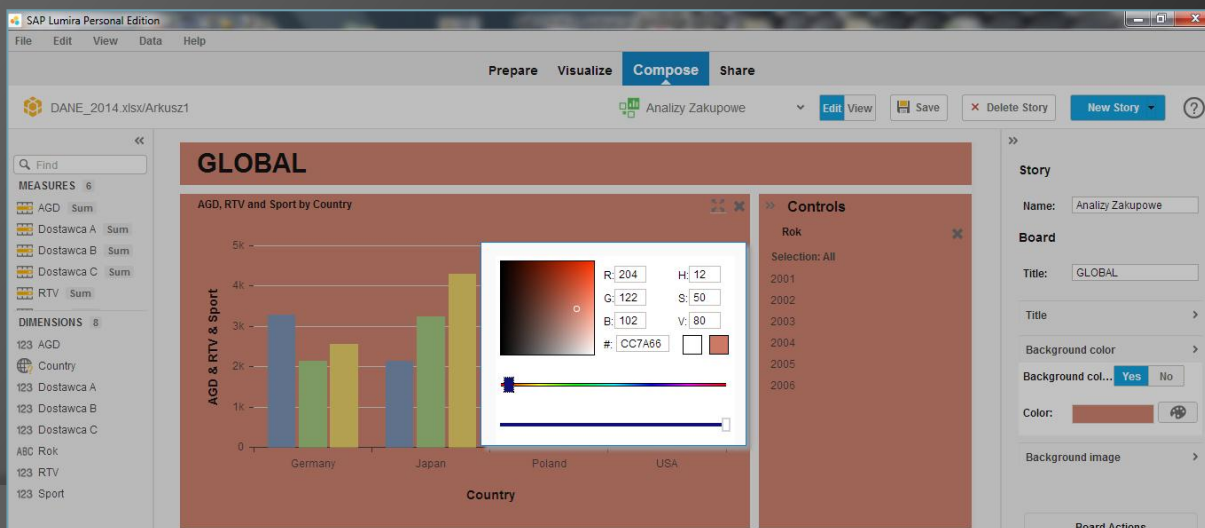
SAP Lumira Personal Edition

File Edit View Data Help

Prepare Visualize Compose Share

DANE_2014.xlsx/Arkusz1

Analizy Zakupowe

Edit View

Save

Delete Story

New Story

?

Find

MEASURES 6

AGD Sum

Dostawca A Sum

Dostawca B Sum

Dostawca C Sum

RTV Sum

DIMENSIONS 8

123 AGD

Country

123 Dostawca A

123 Dostawca B

123 Dostawca C

ABC Rok

123 RTV

123 Sport

GLOBAL

AGD, RTV and Sport by Country

5k
4k
3k
2k
1k
0

AGD & RTV & Sport

Germany Japan Poland USA

Country

R: 204 H: 12
G: 122 S: 50
B: 102 V: 80
#: CC7A66

Controls

Rok

Selection: All

2001
2002
2003
2004
2005
2006

Story

Name: Analizy Zakupowe

Board

Title: GLOBAL

Title

Background color

Background col... Yes No

Color:

Background image

Board Actions